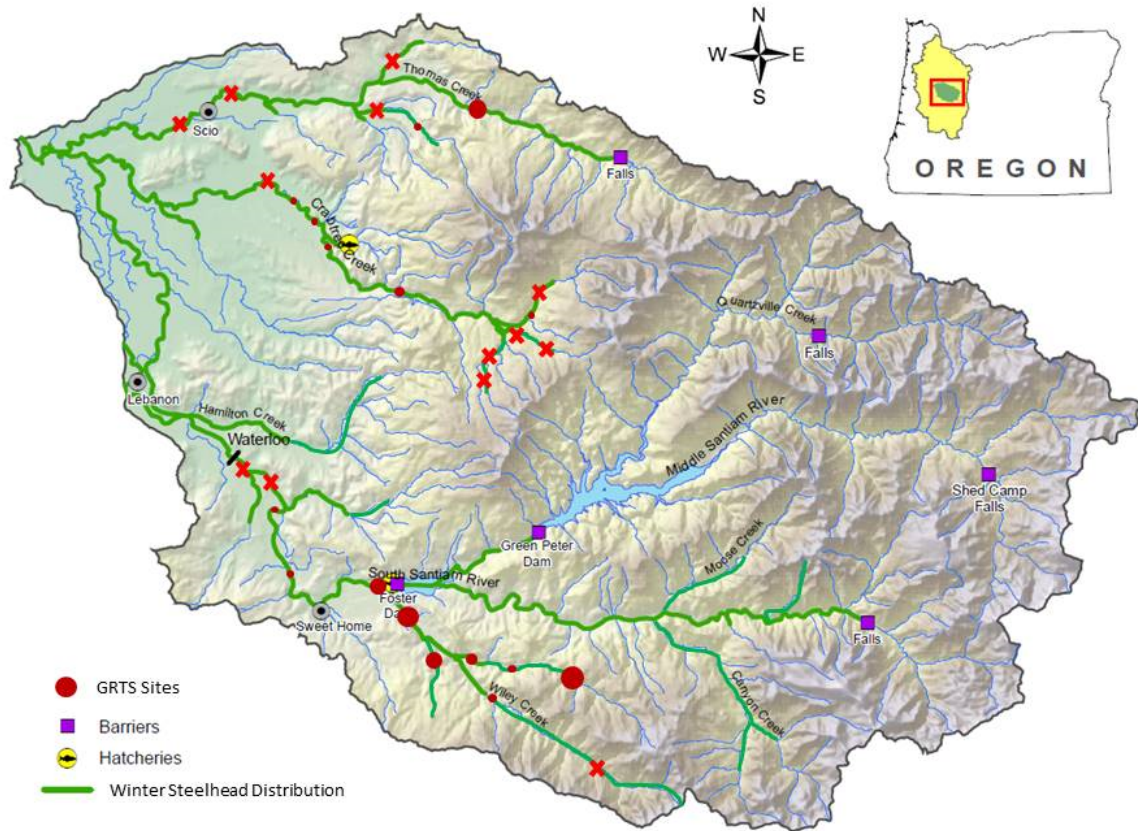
N
W E
S

OREGON

Thomas Creek
Scio
Falls
Crabtree Creek
Quartzville Creek
Falls
Lebanon
Hamilton Creek
Waterloo
Middle Santiam River
Shed Camp Falls
Green Peter Dam
Moose Creek
South Santiam River
Foster Dam
Sweet Home
Falls
Canyon Creek
Wiley Creek

GRTS Sites
Barriers
Hatcheries
Winter Steelhead Distribution